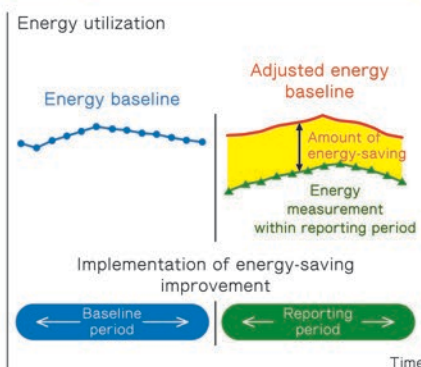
Energy utilization

Energy baseline

Adjusted energy baseline

Amount of energy-saving

Energy measurement within reporting period

Implementation of energy-saving improvement

Baseline period

Reporting period

Time